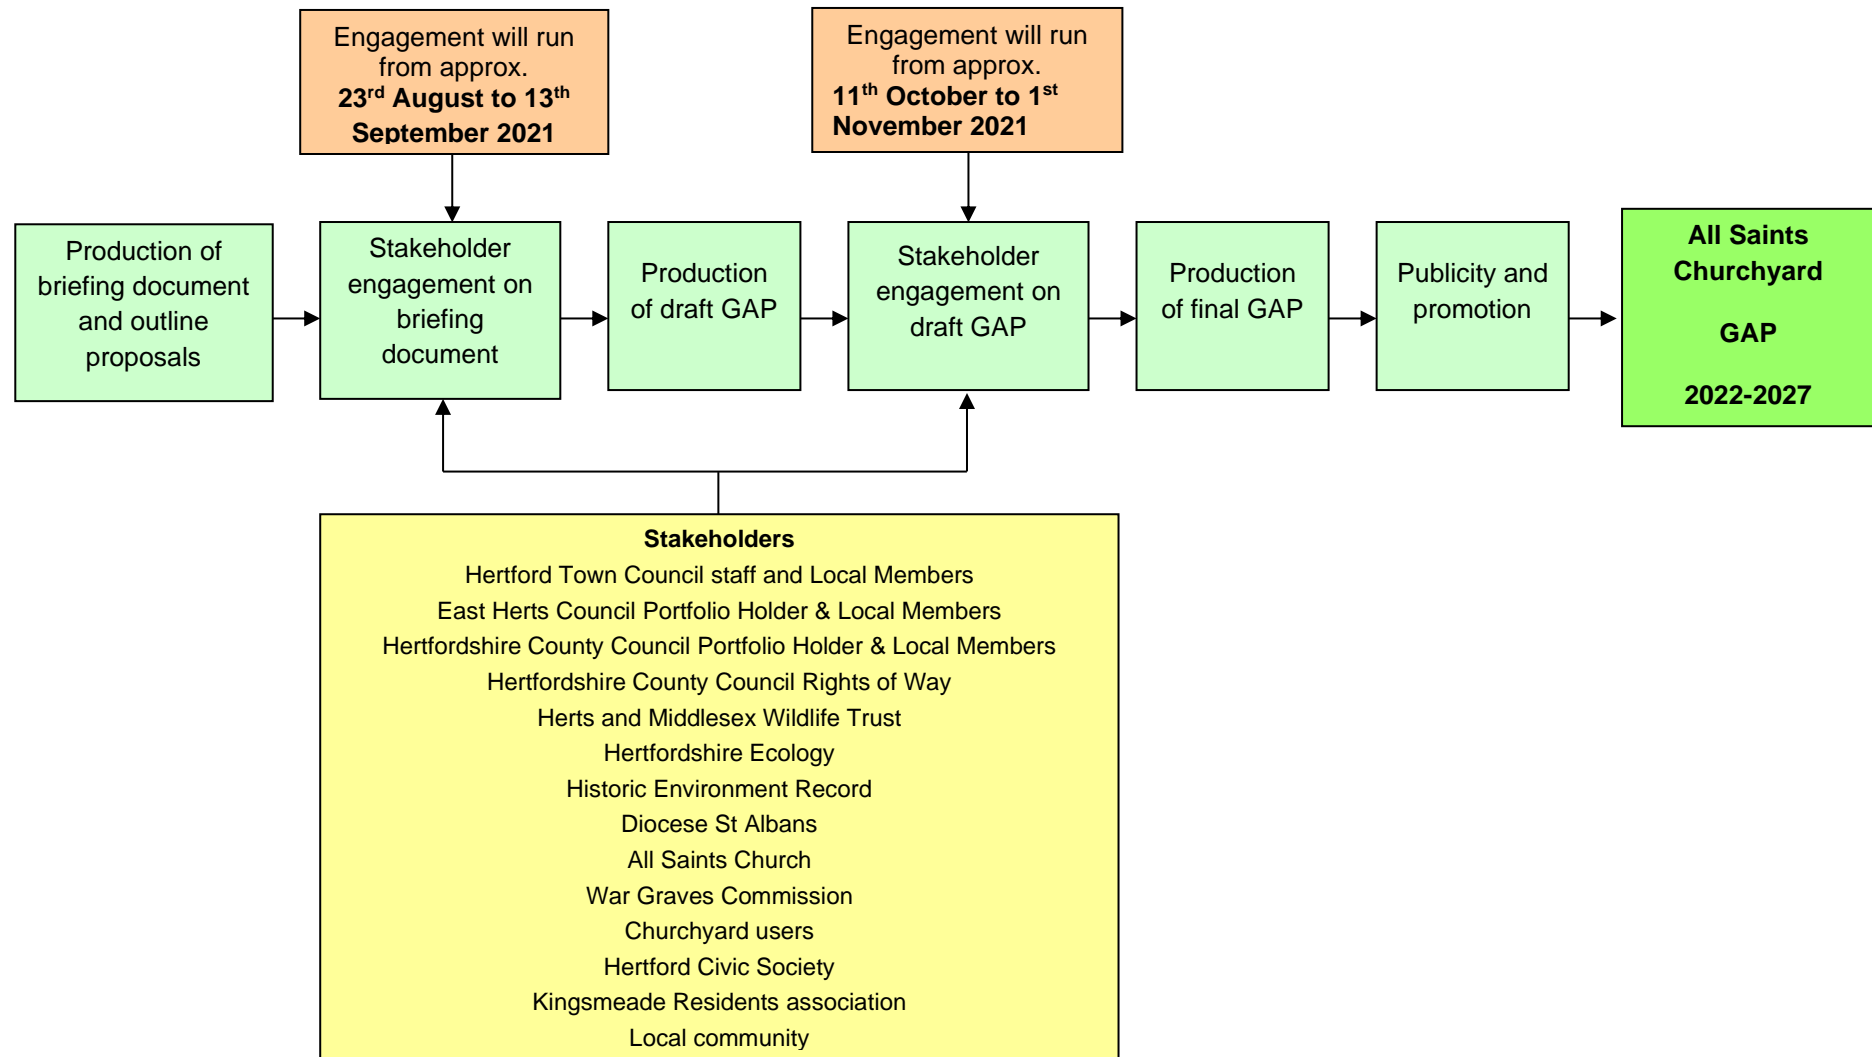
Engagement will run from approx. 23$^{rd}$ August to 13$^{th}$ September 2021

Engagement will run from approx. 11$^{th}$ October to 1$^{st}$ November 2021

Production of briefing document and outline proposals

Stakeholder engagement on briefing document

Production of draft GAP

Stakeholder engagement on draft GAP

Production of final GAP

Publicity and promotion

All Saints Churchyard

GAP

2022-2027

Stakeholders
Hertford Town Council staff and Local Members
East Herts Council Portfolio Holder & Local Members
Hertfordshire County Council Portfolio Holder & Local Members
Hertfordshire County Council Rights of Way
Herts and Middlesex Wildlife Trust
Hertfordshire Ecology
Historic Environment Record
Diocese St Albans
All Saints Church
War Graves Commission
Churchyard users
Hertford Civic Society
Kingsmeade Residents association
Local community